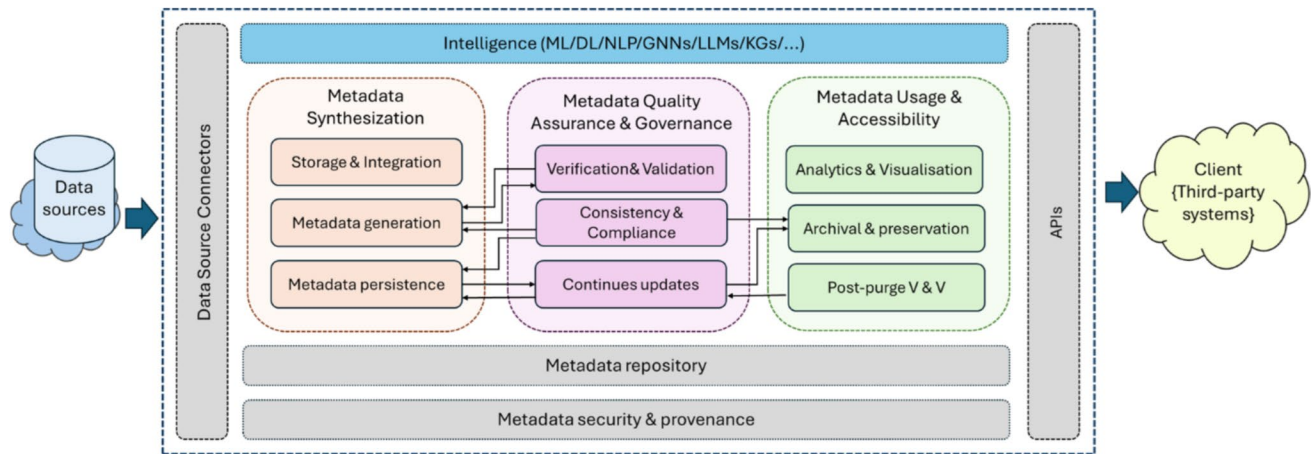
Data sources

Data Source Connectors

Intelligence (ML/DL/NLP/GNNs/LLMs/KGs/...)

Metadata Synthesization

Storage & Integration

Metadata generation

Metadata persistence

Metadata Quality Assurance & Governance

Verification& Validation

Consistency & Compliance

Continues updates

Metadata Usage & Accessibility

Analytics & Visualisation

Archival & preservation

Post-purge V & V

Metadata repository

Metadata security & provenance

APIs

Client {Third-party systems}